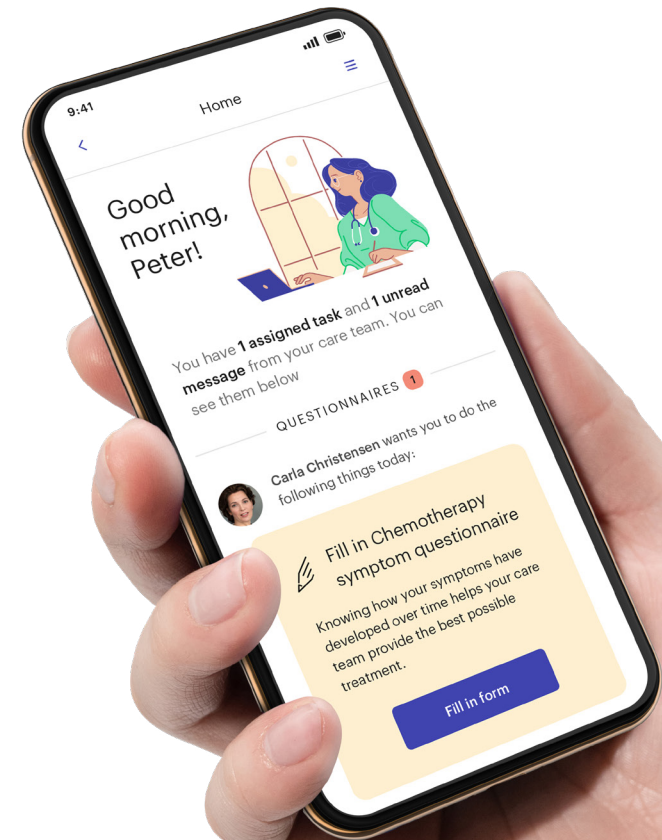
9:41

Home

<

Good morning, Peter!

You have **1 assigned task** and **1 unread message** from your care team. You can see them below

QUESTIONNAIRES 1

**Carla Christensen** wants you to do the following things today:

Fill in Chemotherapy symptom questionnaire

Knowing how your symptoms have developed over time helps your care team provide the best possible treatment.

Fill in form